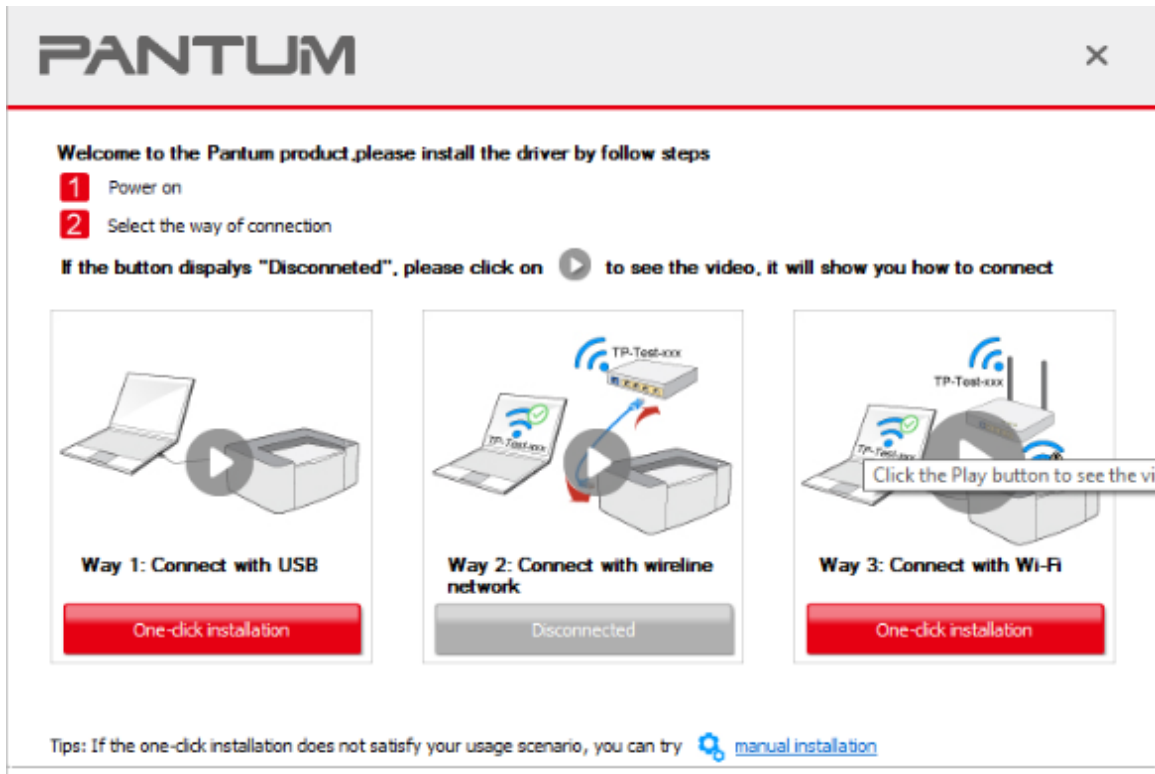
PANTUM

×

Welcome to the Pantum product,please install the driver by follow steps

1 Power on

2 Select the way of connection

If the button dispalys "Disconneted", please click on to see the video, it will show you how to connect

TP-Test-xxx

TP-Test-xxx

TP-Test-xxx

TP-Test-xxx

Click the Play button to see the vi

Way 1: Connect with USB

One-click installation

Way 2: Connect with wireline network

Disconnected

Way 3: Connect with Wi-Fi

One-click installation

Tips: If the one-click installation does not satisfy your usage scenario, you can try manual installation